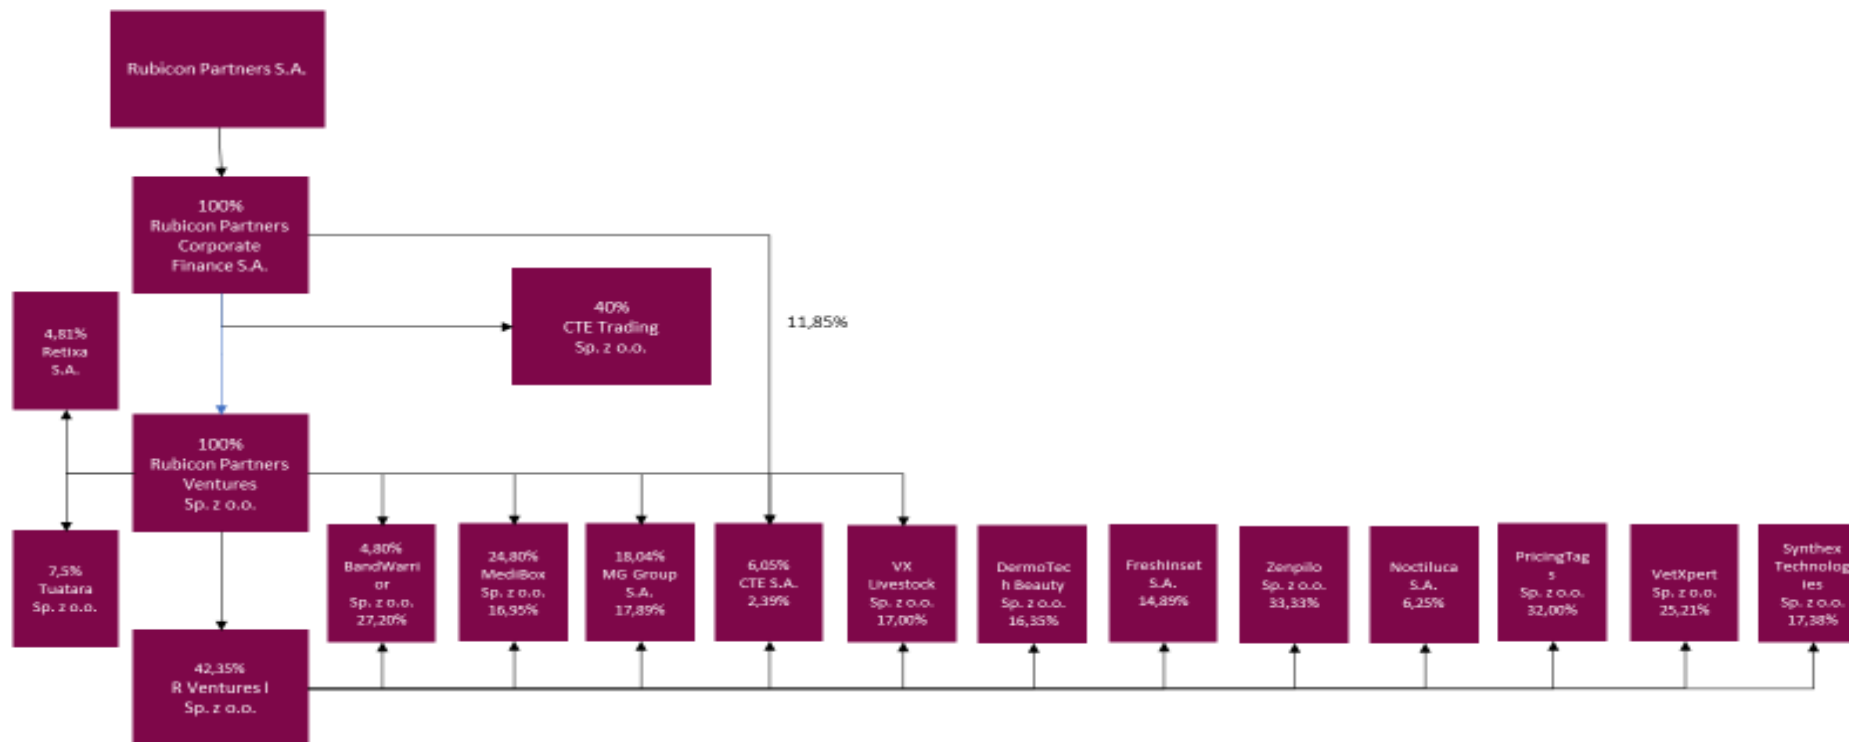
Rubicon Partners S.A.

100%
Rubicon Partners Corporate Finance S.A.

40%
CTE Trading Sp. z o.o.

11,85%

4,81%
Retixa S.A.

100%
Rubicon Partners Ventures Sp. z o.o.

7,5%
Tuatara Sp. z o.o.

4,80%
BandWarrior Sp. z o.o.
27,20%

24,80%
MediBox Sp. z o.o.
16,95%

18,04%
MG Group S.A.
17,89%

6,05%
CTE S.A.
2,39%

VX Livestock Sp. z o.o.
17,00%

DermoTech Beauty Sp. z o.o.
16,35%

FreshInset S.A.
14,89%

Zenpilo Sp. z o.o.
33,33%

Noctiluca S.A.
6,25%

PricingTags Sp. z o.o.
32,00%

VetXpert Sp. z o.o.
25,21%

Synthex Technolog ies Sp. z o.o.
17,38%

42,35%
R Ventures I Sp. z o.o.